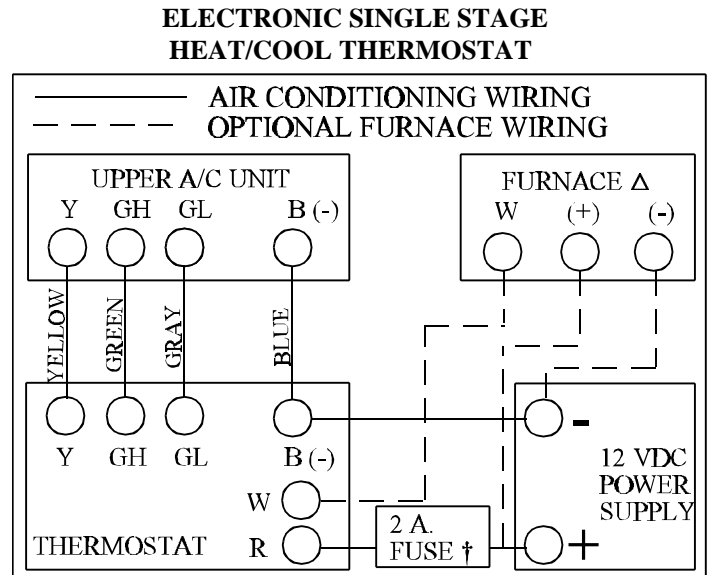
ELECTRONIC SINGLE STAGE
HEAT/COOL THERMOSTAT

AIR CONDITIONING WIRING
OPTIONAL FURNACE WIRING

UPPER A/C UNIT
Y GH GL B (-)

FURNACE Δ
W (+) (-)

YELLOW GREEN GRAY BLUE

Y GH GL B (-)
W
THERMOSTAT R

2 A.
FUSE †

-
12 VDC
POWER
SUPPLY
+